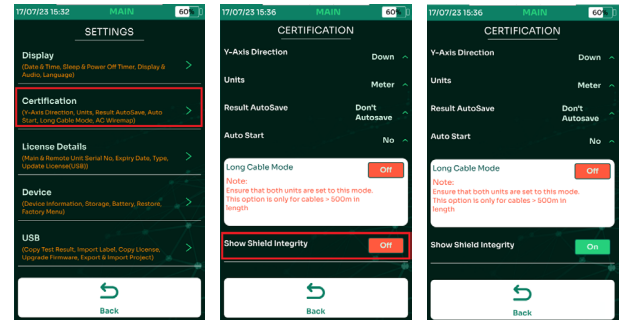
17/07/23 15:32 MAIN 60%

SETTINGS

Display
(Date & Time, Sleep & Power Off Timer, Display & Audio, Language)

Certification
(Y-Axis Direction, Units, Result AutoSave, Auto Start, Long Cable Mode, AC Wiremap)

License Details
(Main & Remote Unit Serial No, Expiry Date, Type, Update License(USB))

Device
(Device Information, Storage, Battery, Restore, Factory Menu)

USB
(Copy Test Result, Import Label, Copy License, Upgrade Firmware, Export & Import Project)

Back

17/07/23 15:36 MAIN 60%

CERTIFICATION

Y-Axis Direction Down

Units Meter

Result AutoSave Don't Autosave

Auto Start No

Long Cable Mode Off

Note:
Ensure that both units are set to this mode.
This option is only for cables > 500m in length

Show Shield Integrity Off

Back

17/07/23 15:36 MAIN 60%

CERTIFICATION

Y-Axis Direction Down

Units Meter

Result AutoSave Don't Autosave

Auto Start No

Long Cable Mode Off

Note:
Ensure that both units are set to this mode.
This option is only for cables > 500m in length

Show Shield Integrity On

Back